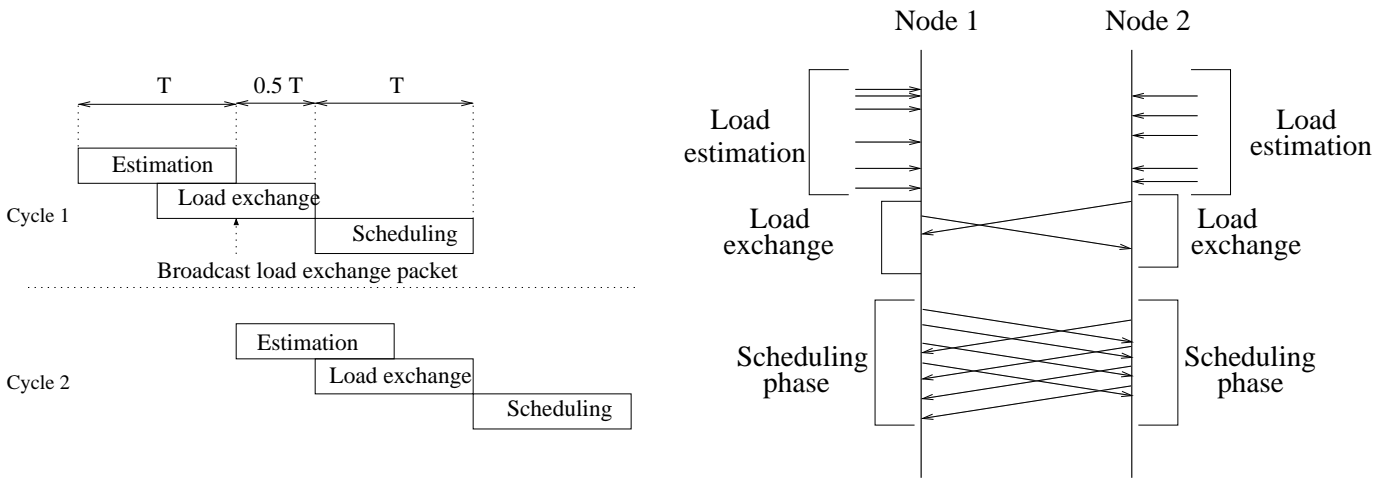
T
0.5 T
T
Estimation
Load exchange
Cycle 1
Scheduling
Broadcast load exchange packet
Estimation
Cycle 2
Load exchange
Scheduling

Node 1
Node 2
Load estimation
Load estimation
Load exchange
Load exchange
Scheduling phase
Scheduling phase